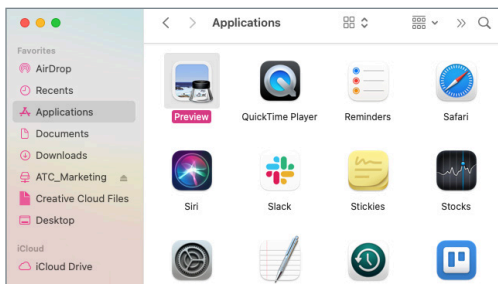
Applications

Favorites
AirDrop
Recents
Applications
Documents
Downloads
ATC_Marketing
Creative Cloud Files
Desktop

iCloud
iCloud Drive

Preview
QuickTime Player
Reminders
Safari
Siri
Slack
Stickies
Stocks